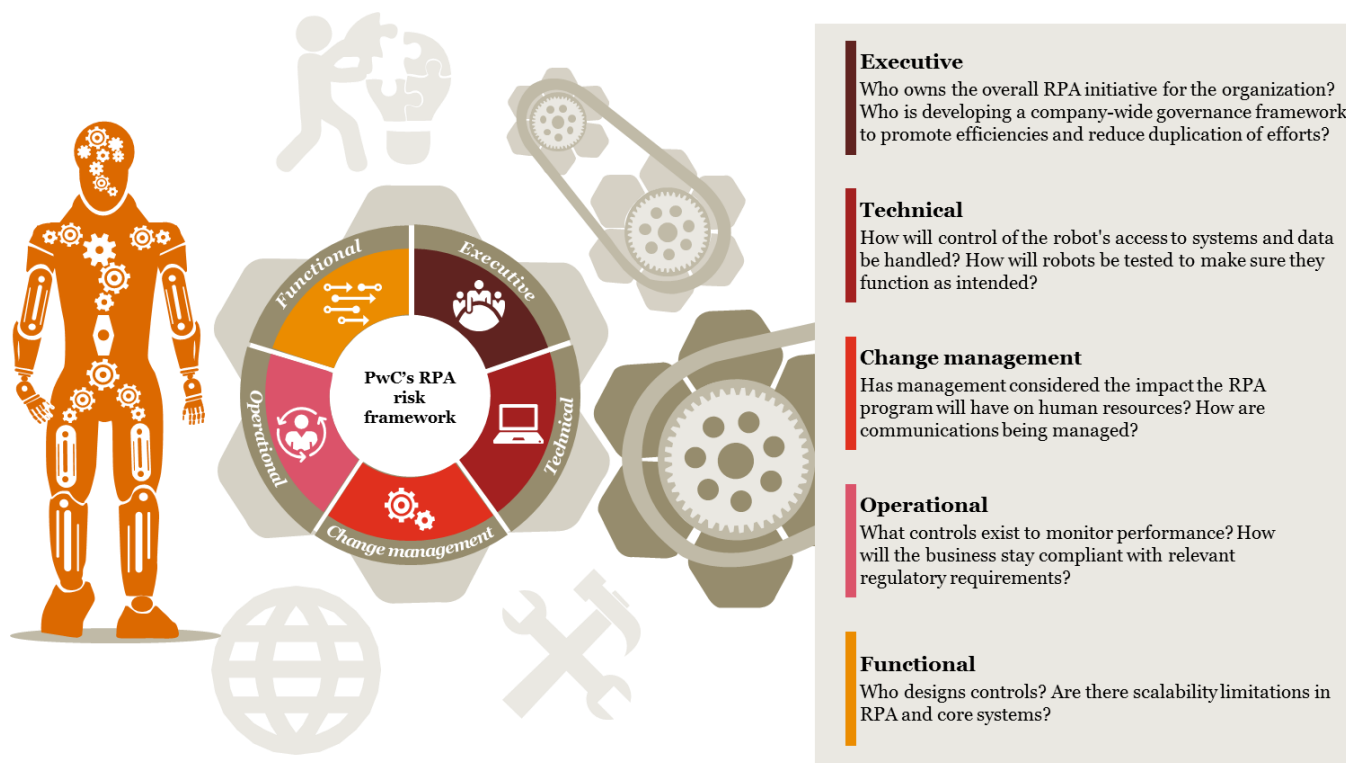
Functional

Executive

PwC's RPA risk framework

Operational

Technical

Change management

Executive
Who owns the overall RPA initiative for the organization? Who is developing a company-wide governance framework to promote efficiencies and reduce duplication of efforts?

Technical
How will control of the robot's access to systems and data be handled? How will robots be tested to make sure they function as intended?

Change management
Has management considered the impact the RPA program will have on human resources? How are communications being managed?

Operational
What controls exist to monitor performance? How will the business stay compliant with relevant regulatory requirements?

Functional
Who designs controls? Are there scalability limitations in RPA and core systems?